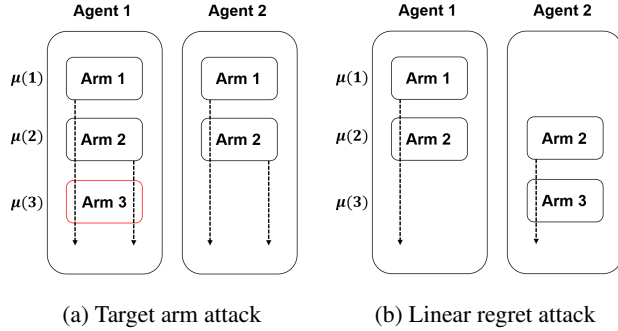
Agent 1

Agent 2

$\mu(1)$

Arm 1

Arm 1

$\mu(2)$

Arm 2

Arm 2

$\mu(3)$

Arm 3

(a) Target arm attack

Agent 1

Agent 2

$\mu(1)$

Arm 1

$\mu(2)$

Arm 2

Arm 2

$\mu(3)$

Arm 3

(b) Linear regret attack